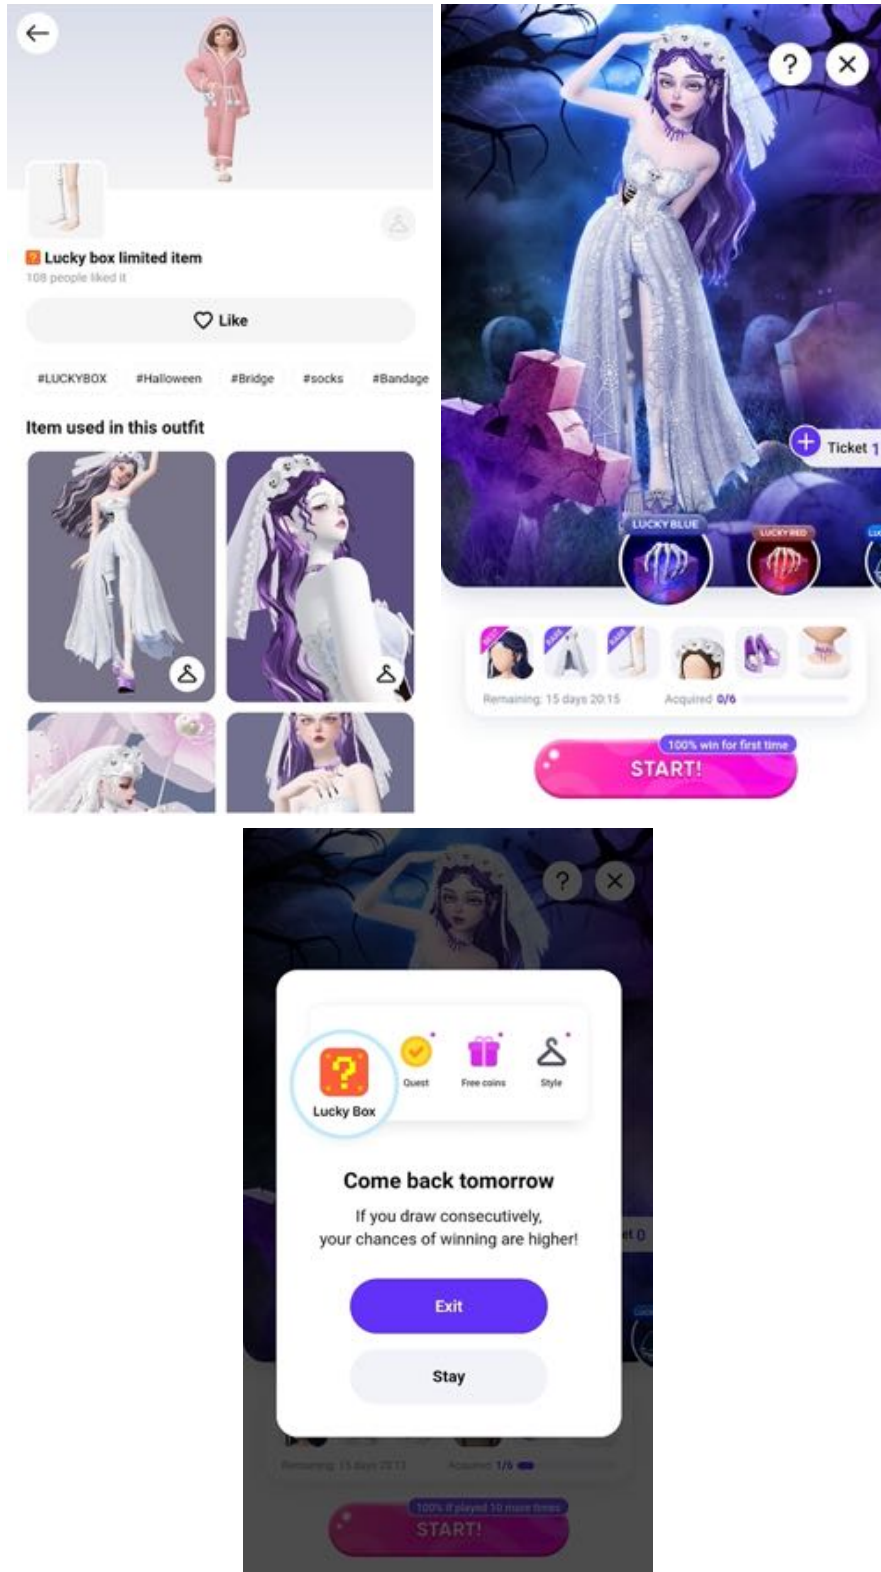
Lucky box limited item
108 people liked it

Like

#LUCKYBOX #Halloween #Bridge #socks #Bandage

Item used in this outfit

?
×

Ticket 1

LUCKY BLUE
LUCKY RED

Remaining: 15 days 20:15
Acquired 0/6

100% win for first time
START!

?
×

Lucky Box
Quest
Free coins
Style

Come back tomorrow

If you draw consecutively, your chances of winning are higher!

Exit

Stay

Remaining: 15 days 20:15
Acquired 1/6

100% if played 10 more times
START!